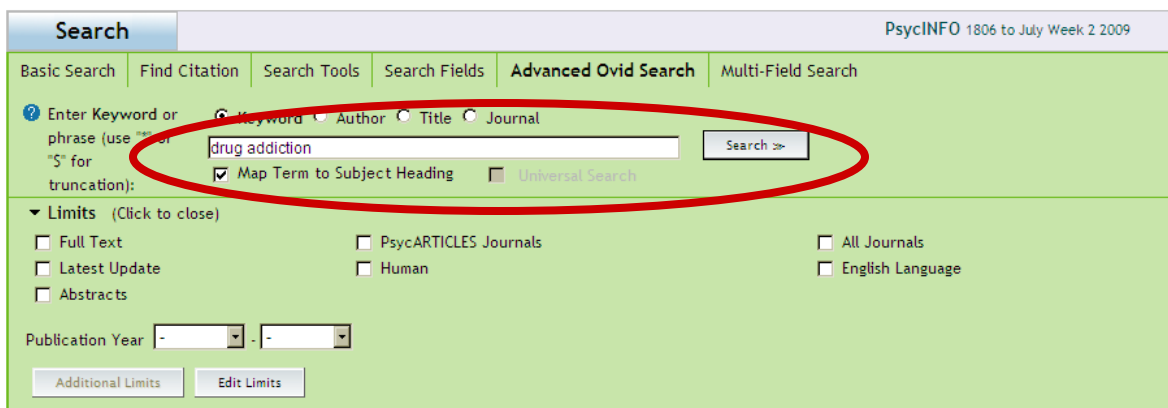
Search

PsycINFO 1806 to July Week 2 2009

Basic Search | Find Citation | Search Tools | Search Fields | Advanced Ovid Search | Multi-Field Search

Enter Keyword or phrase (use "*" or "$" for truncation):

Keyword Author Title Journal

drug addiction

Search ≫

Map Term to Subject Heading

Universal Search

Limits (Click to close)

Full Text
Latest Update
Abstracts
PsycARTICLES Journals
Human
All Journals
English Language

Publication Year - -

Additional Limits

Edit Limits